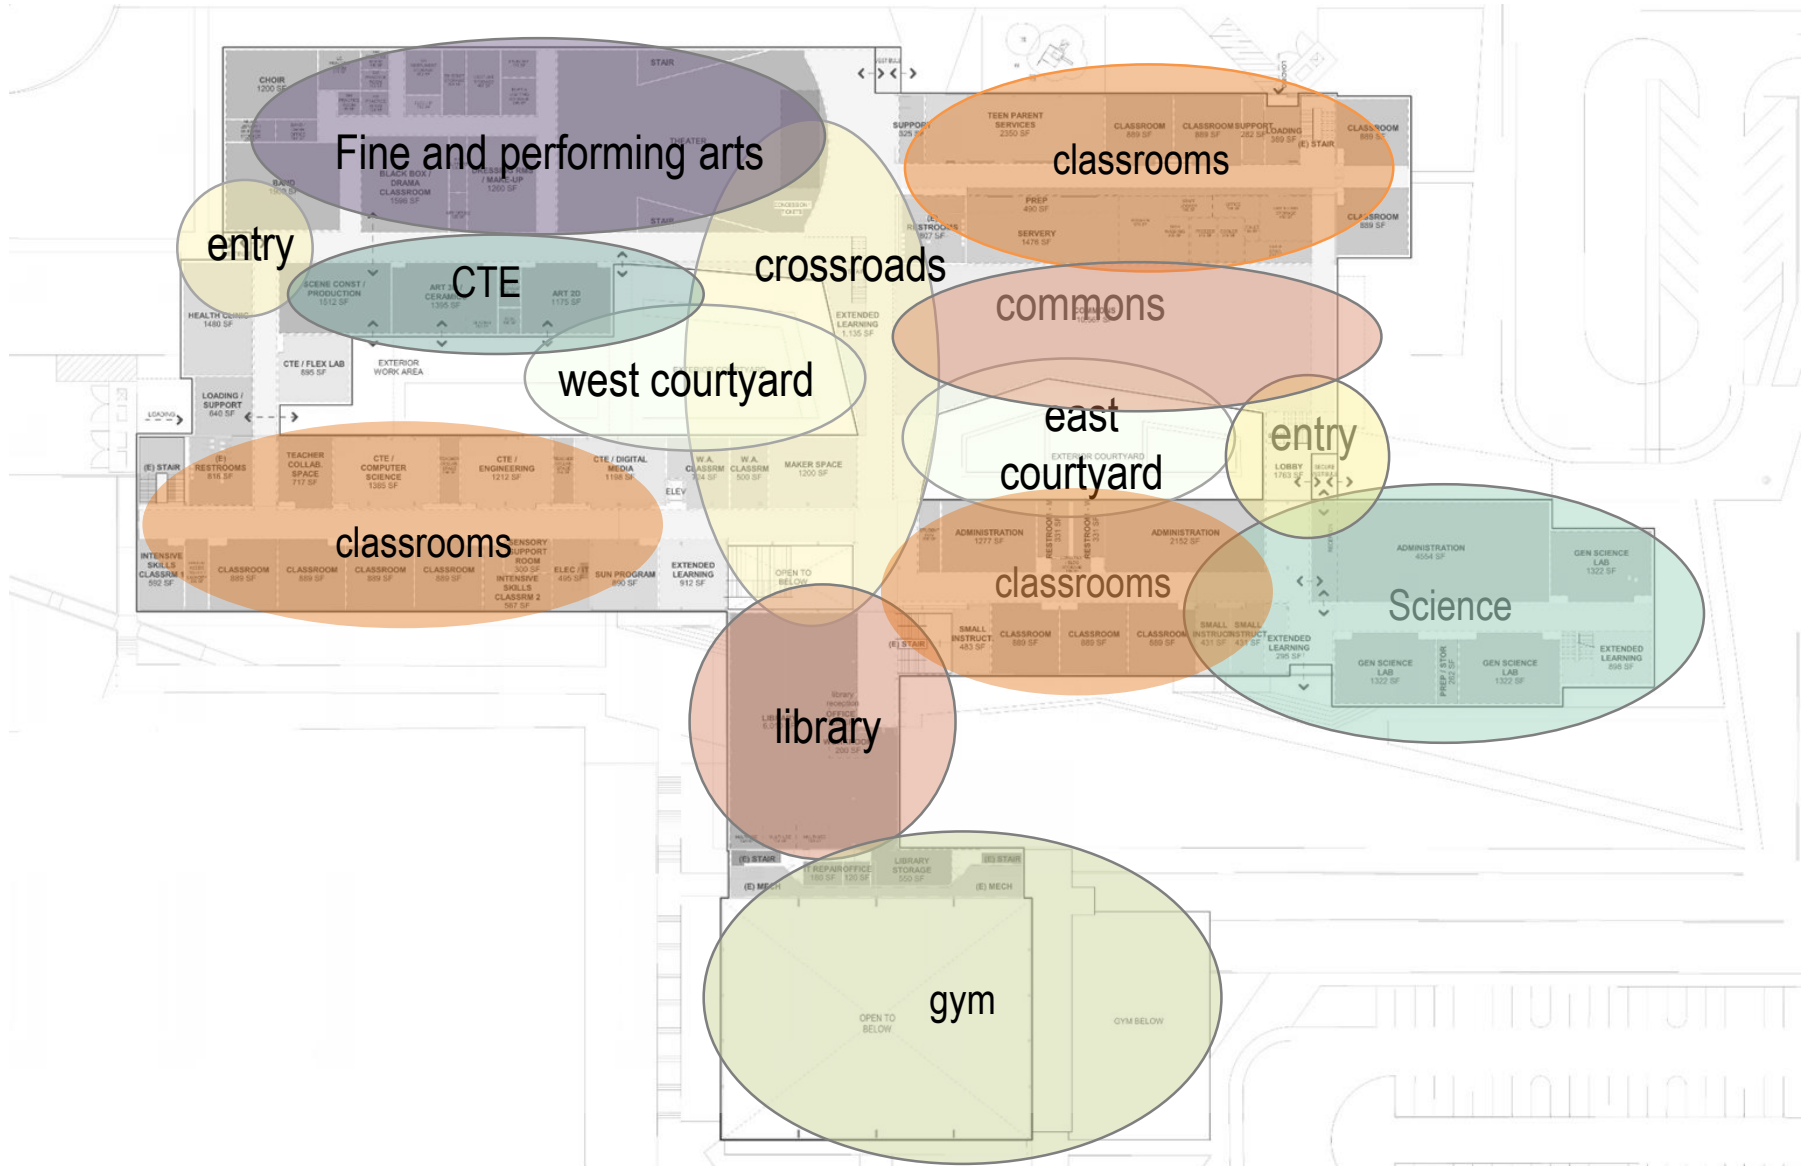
Fine and performing arts

classrooms

entry

CTE

crossroads

commons

west courtyard

east courtyard

entry

classrooms

classrooms

Science

library

gym

CHOIR
1200 SF

BAND

STAIR

THEATER

BLACK BOX / DRAMA CLASSROOM
1596 SF

DRESSING RMS / MAKE-UP
1200 SF

STAIR

SUPPORT

TEEN PARENT SERVICES
2350 SF

CLASSROOM
889 SF

CLASSROOM
889 SF

SUPPORT
282 SF

LOADING
380 SF

(E) STAIR

CLASSROOM
889 SF

PREP
490 SF

SERVERY
1476 SF

RESTROOMS
807 SF

CLASSROOM
889 SF

SCENE CONST / PRODUCTION
1512 SF

ART CERAMICS
1395 SF

ART 2D
1175 SF

HEALTH CLINIC
1480 SF

CTE / FLEX LAB
895 SF

EXTERIOR WORK AREA

EXTENDED LEARNING
1,135 SF

LOADING / SUPPORT
640 SF

LOADING

(E) STAIR

(E) RESTROOMS
816 SF

TEACHER COLLAB. SPACE
717 SF

CTE / COMPUTER SCIENCE
1385 SF

CTE / ENGINEERING
1212 SF

CTE / DIGITAL MEDIA
1198 SF

W.A. CLASSRM
704 SF

W.A. CLASSRM
500 SF

MAKER SPACE
1200 SF

ELEV

EXTERIOR COURTYARD

LOBBY
1763 SF

INTENSIVE SKILLS CLASSRM 1
592 SF

CLASSROOM
889 SF

CLASSROOM
889 SF

CLASSROOM
889 SF

CLASSROOM
889 SF

SENSORY SUPPORT ROOM
300 SF

INTENSIVE SKILLS CLASSRM 2
587 SF

ELEC / IT
495 SF

SUN PROGRAM
890 SF

EXTENDED LEARNING
912 SF

OPEN TO BELOW

ADMINISTRATION
1277 SF

RESTROOM
331 SF

RESTROOM
331 SF

ADMINISTRATION
2152 SF

ADMINISTRATION
4554 SF

GEN SCIENCE LAB
1322 SF

(E) STAIR

SMALL INSTRUCT
483 SF

CLASSROOM
889 SF

CLASSROOM
889 SF

CLASSROOM
889 SF

SMALL INSTRUCT
431 SF

SMALL INSTRUCT
431 SF

EXTENDED LEARNING
295 SF

GEN SCIENCE LAB
1322 SF

PREP / STOR
262 SF

GEN SCIENCE LAB
1322 SF

EXTENDED LEARNING
898 SF

library reception
OFFICE
200 SF

(E) STAIR

REPAIR
180 SF

OFFICE
120 SF

LIBRARY STORAGE
350 SF

(E) STAIR

(E) MECH

(E) MECH

OPEN TO BELOW

GYM BELOW